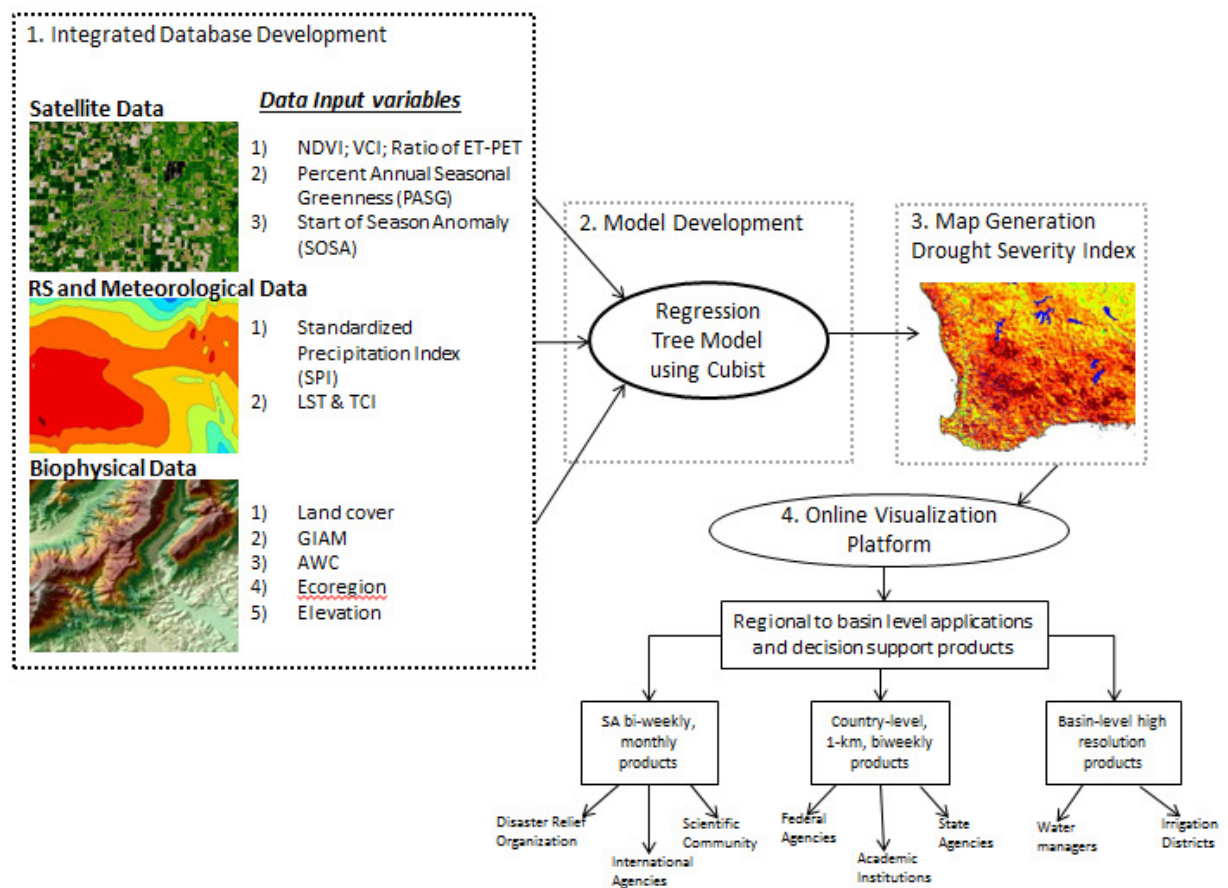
1. Integrated Database Development

Satellite Data

Data Input variables

1) NDVI; VCI; Ratio of ET-PET
2) Percent Annual Seasonal Greenness (PASG)
3) Start of Season Anomaly (SOSA)

RS and Meteorological Data

1) Standardized Precipitation Index (SPI)
2) LST & TCI

Biophysical Data

1) Land cover
2) GIAM
3) AWC
4) Ecoregion
5) Elevation

2. Model Development

Regression Tree Model using Cubist

3. Map Generation Drought Severity Index

4. Online Visualization Platform

Regional to basin level applications and decision support products

SA bi-weekly, monthly products

Country-level, 1-km, biweekly products

Basin-level high resolution products

Disaster Relief Organization

International Agencies

Scientific Community

Federal Agencies

Academic Institutions

State Agencies

Water managers

Irrigation Districts